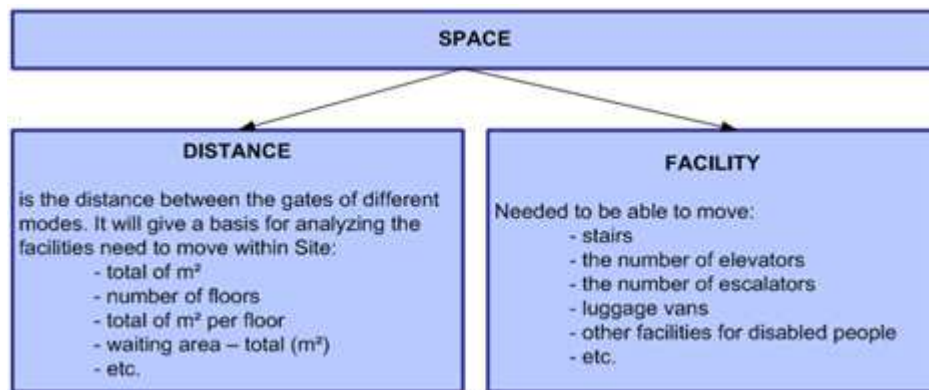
SPACE

DISTANCE

is the distance between the gates of different modes. It will give a basis for analyzing the facilities need to move within Site:
- total of m²
- number of floors
- total of m² per floor
- waiting area – total (m²)
- etc.

FACILITY

Needed to be able to move:
- stairs
- the number of elevators
- the number of escalators
- luggage vans
- other facilities for disabled people
- etc.